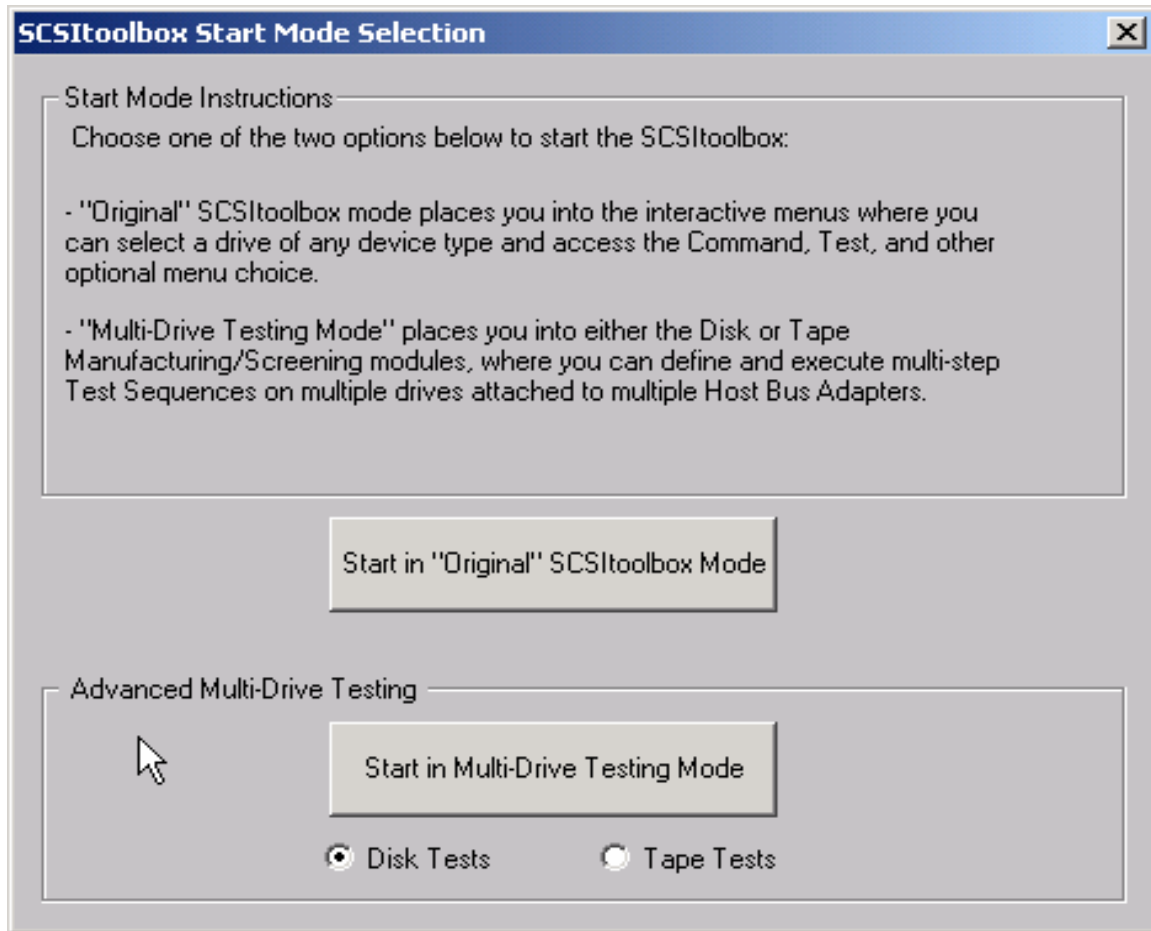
SCSItoolbox Start Mode Selection

X

Start Mode Instructions

Choose one of the two options below to start the SCSItoolbox:

- "Original" SCSItoolbox mode places you into the interactive menus where you can select a drive of any device type and access the Command, Test, and other optional menu choice.

- "Multi-Drive Testing Mode" places you into either the Disk or Tape Manufacturing/Screening modules, where you can define and execute multi-step Test Sequences on multiple drives attached to multiple Host Bus Adapters.

Start in "Original" SCSItoolbox Mode

Advanced Multi-Drive Testing

Start in Multi-Drive Testing Mode

Disk Tests

Tape Tests